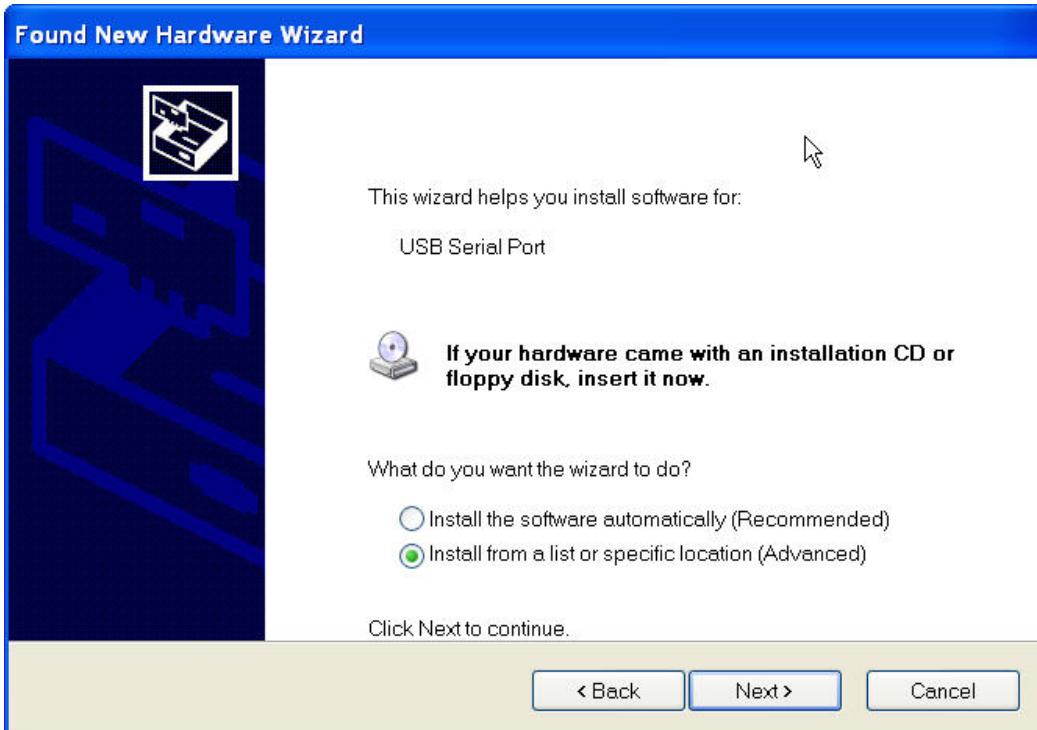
Found New Hardware Wizard

This wizard helps you install software for:

USB Serial Port

If your hardware came with an installation CD or floppy disk, insert it now.

What do you want the wizard to do?

Install the software automatically (Recommended)

Install from a list or specific location (Advanced)

Click Next to continue.

< Back

Next >

Cancel